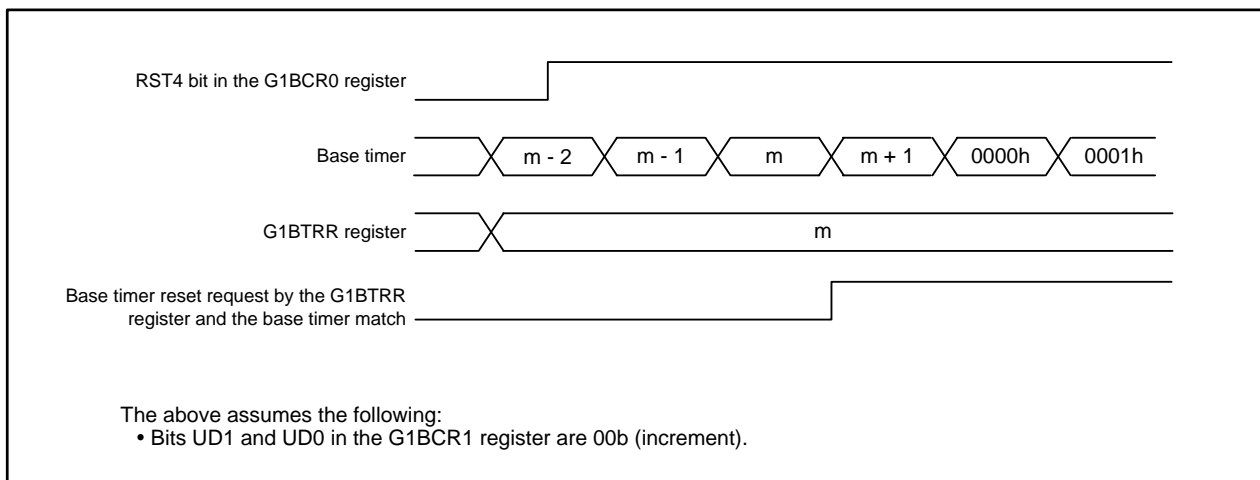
RST4 bit in the G1BCR0 register

Base timer

m - 2 m - 1 m m + 1 0000h 0001h

G1BTRR register

m

Base timer reset request by the G1BTRR register and the base timer match

The above assumes the following:
• Bits UD1 and UD0 in the G1BCR1 register are 00b (increment).